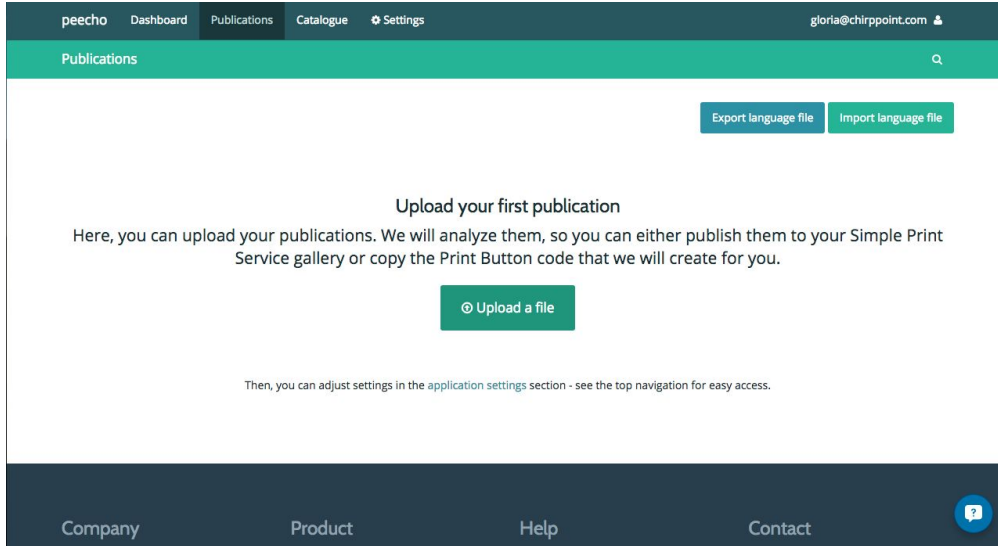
peecho Dashboard Publications Catalogue Settings gloria@chirppoint.com

Publications

Export language file Import language file

Upload your first publication

Here, you can upload your publications. We will analyze them, so you can either publish them to your Simple Print Service gallery or copy the Print Button code that we will create for you.

Upload a file

Then, you can adjust settings in the application settings section - see the top navigation for easy access.

Company Product Help Contact